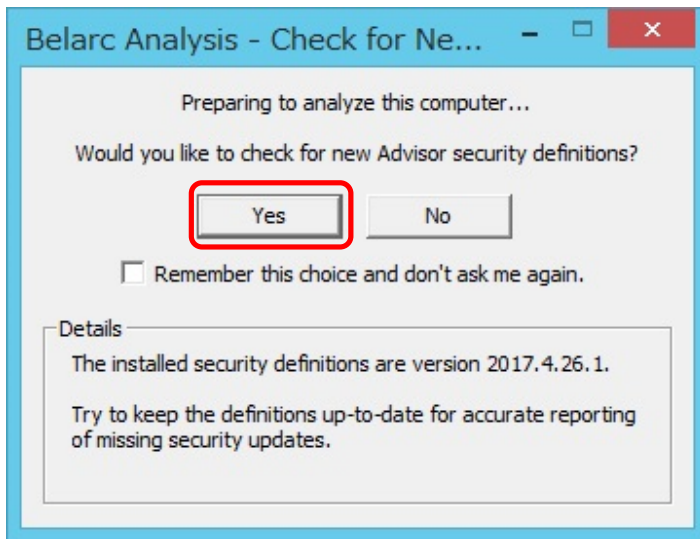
Belarc Analysis - Check for Ne...

Preparing to analyze this computer...

Would you like to check for new Advisor security definitions?

Yes

No

Remember this choice and don't ask me again.

Details

The installed security definitions are version 2017.4.26.1.

Try to keep the definitions up-to-date for accurate reporting of missing security updates.